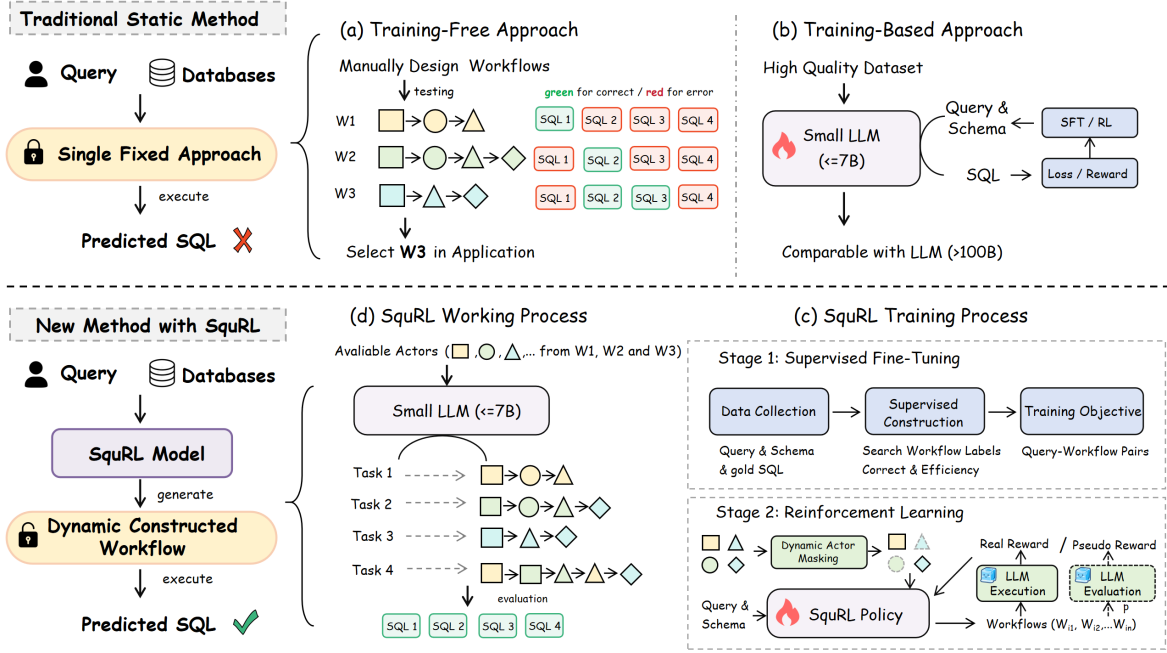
Traditional Static Method

Query Databases

Single Fixed Approach

execute

Predicted SQL

(a) Training-Free Approach

Manually Design Workflows

testing

green for correct / red for error

W1

SQL 1 SQL 2 SQL 3 SQL 4

W2

SQL 1 SQL 2 SQL 3 SQL 4

W3

SQL 1 SQL 2 SQL 3 SQL 4

Select **W3** in Application

(b) Training-Based Approach

High Quality Dataset

Small LLM (<=7B)

Query & Schema

SFT / RL

SQL

Loss / Reward

Comparable with LLM (>100B)

New Method with SquRL

Query Databases

SquRL Model

generate

Dynamic Constructed Workflow

execute

Predicted SQL

(d) SquRL Working Process

Avaliable Actors ( , , ,... from W1, W2 and W3)

Small LLM (<=7B)

Task 1

Task 2

Task 3

Task 4

evaluation

SQL 1 SQL 2 SQL 3 SQL 4

(c) SquRL Training Process

Stage 1: Supervised Fine-Tuning

Data Collection

Supervised Construction

Training Objective

Query & Schema & gold SQL

Search Workflow Labels Correct & Efficiency

Query-Workflow Pairs

Stage 2: Reinforcement Learning

Dynamic Actor Masking

Real Reward / Pseudo Reward

LLM Execution

LLM Evaluation

p

Query & Schema

SquRL Policy

Workflows ($W_{i1}$, $W_{i2}$,...$W_{in}$)